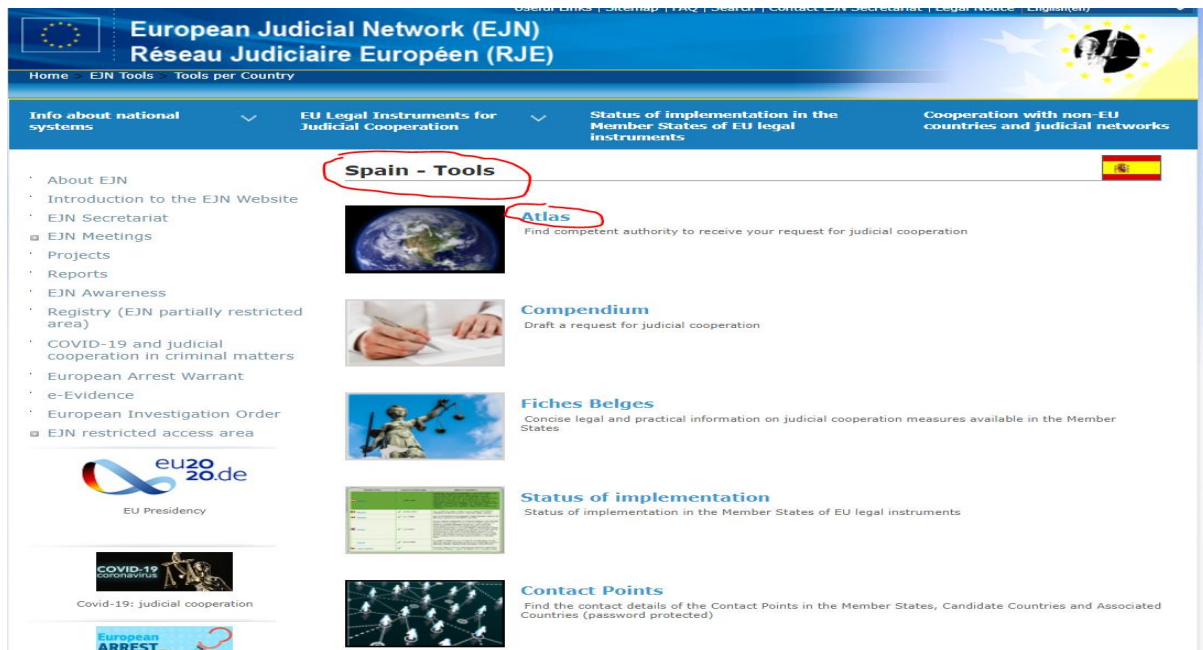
Useful Links | Sitemap | FAQ | Search | Contact EJN Secretariat | Legal Notice | English(en)

European Judicial Network (EJN)
Réseau Judiciaire Européen (RJE)

Home > EJN Tools > Tools per Country

Info about national systems

EU Legal Instruments for Judicial Cooperation

Status of implementation in the Member States of EU legal instruments

Cooperation with non-EU countries and judicial networks

About EJN
Introduction to the EJN Website
EJN Secretariat
EJN Meetings
Projects
Reports
EJN Awareness
Registry (EJN partially restricted area)
COVID-19 and judicial cooperation in criminal matters
European Arrest Warrant
e-Evidence
European Investigation Order
EJN restricted access area

eu2020.de

EU Presidency

COVID-19 coronavirus

Covid-19: judicial cooperation

European ARREST

Spain - Tools

Atlas
Find competent authority to receive your request for judicial cooperation

Compendium
Draft a request for judicial cooperation

Fiches Belges
Concise legal and practical information on judicial cooperation measures available in the Member States

Status of implementation
Status of implementation in the Member States of EU legal instruments

Contact Points
Find the contact details of the Contact Points in the Member States, Candidate Countries and Associated Countries (password protected)